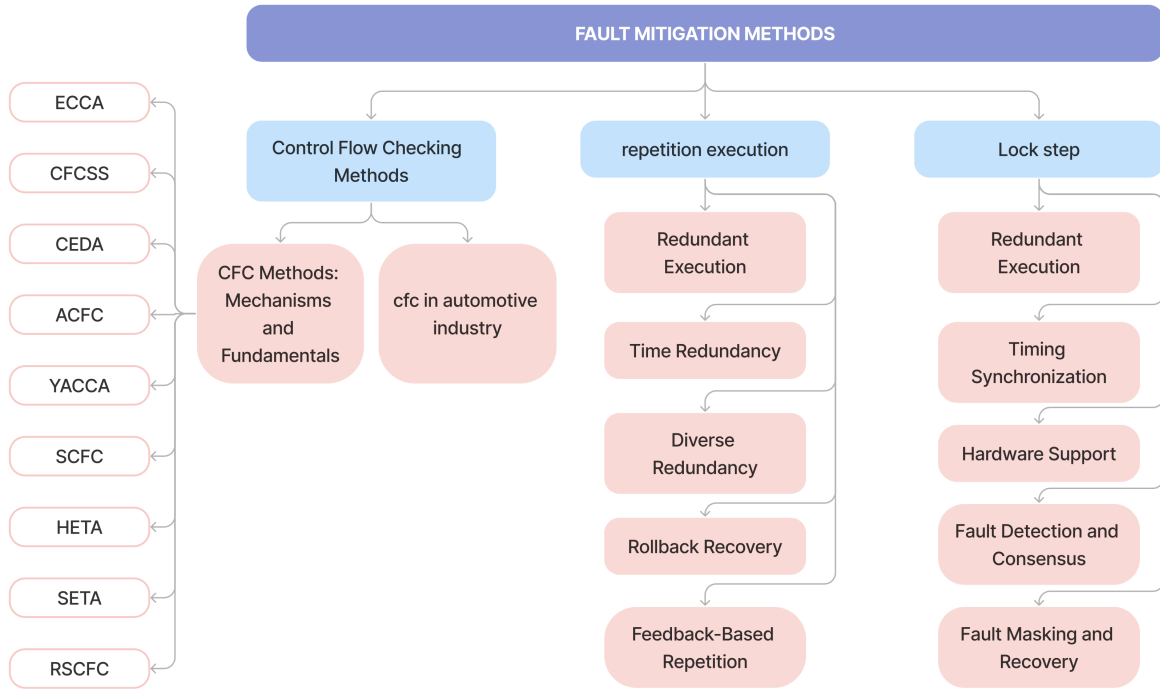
FAULT MITIGATION METHODS

Control Flow Checking Methods

CFC Methods: Mechanisms and Fundamentals

cfc in automotive industry

ECCA

CFCSS

CEDA

ACFC

YACCA

SCFC

HETA

SETA

RSCFC

repetition execution

Redundant Execution

Time Redundancy

Diverse Redundancy

Rollback Recovery

Feedback-Based Repetition

Lock step

Redundant Execution

Timing Synchronization

Hardware Support

Fault Detection and Consensus

Fault Masking and Recovery